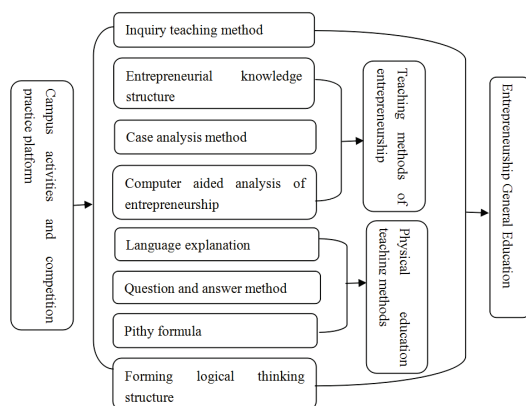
Campus activities and competition practice platform

Inquiry teaching method

Entrepreneurial knowledge structure

Case analysis method

Computer aided analysis of entrepreneurship

Language explanation

Question and answer method

Pithy formula

Forming logical thinking structure

Teaching methods of entrepreneurship

Physical education teaching methods

Entrepreneurship General Education